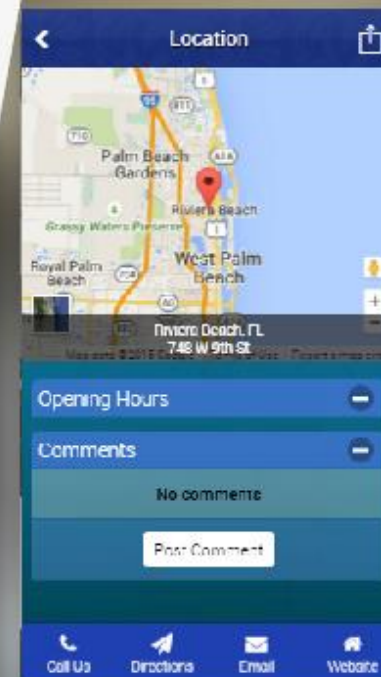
Location

Palm Beach Gardens

Riviera Beach

Grassy Waters Preserve

Royal Palm Beach

West Palm Beach

Riviera Beach, FL
748 W 9th St

Map data ©2015 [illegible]

Opening Hours

Comments

No comments

Post Comment

Call Us
Directions
Email
Website